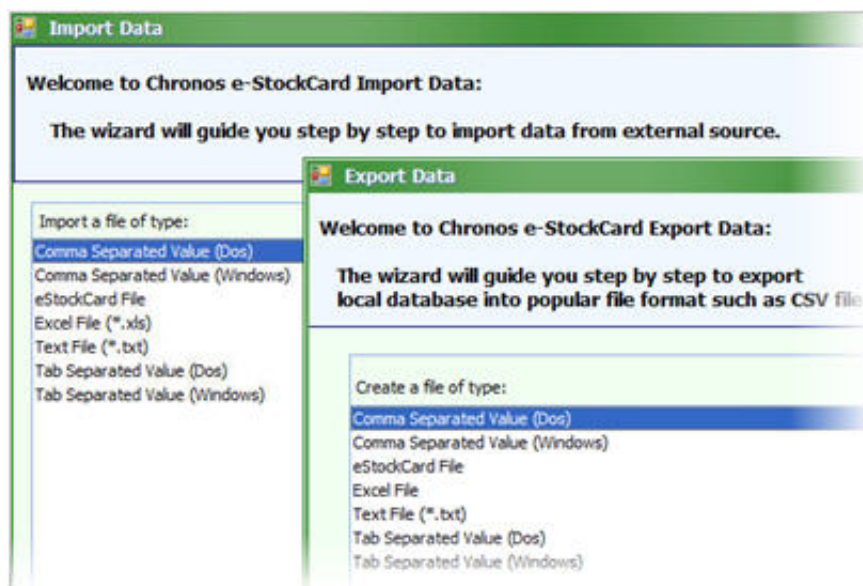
Import Data

Welcome to Chronos e-StockCard Import Data:

The wizard will guide you step by step to import data from external source.

Import a file of type:
Comma Separated Value (Dos)
Comma Separated Value (Windows)
eStockCard File
Excel File (*.xls)
Text File (*.txt)
Tab Separated Value (Dos)
Tab Separated Value (Windows)

Export Data

Welcome to Chronos e-StockCard Export Data:

The wizard will guide you step by step to export local database into popular file format such as CSV file

Create a file of type:
Comma Separated Value (Dos)
Comma Separated Value (Windows)
eStockCard File
Excel File
Text File (*.txt)
Tab Separated Value (Dos)
Tab Separated Value (Windows)